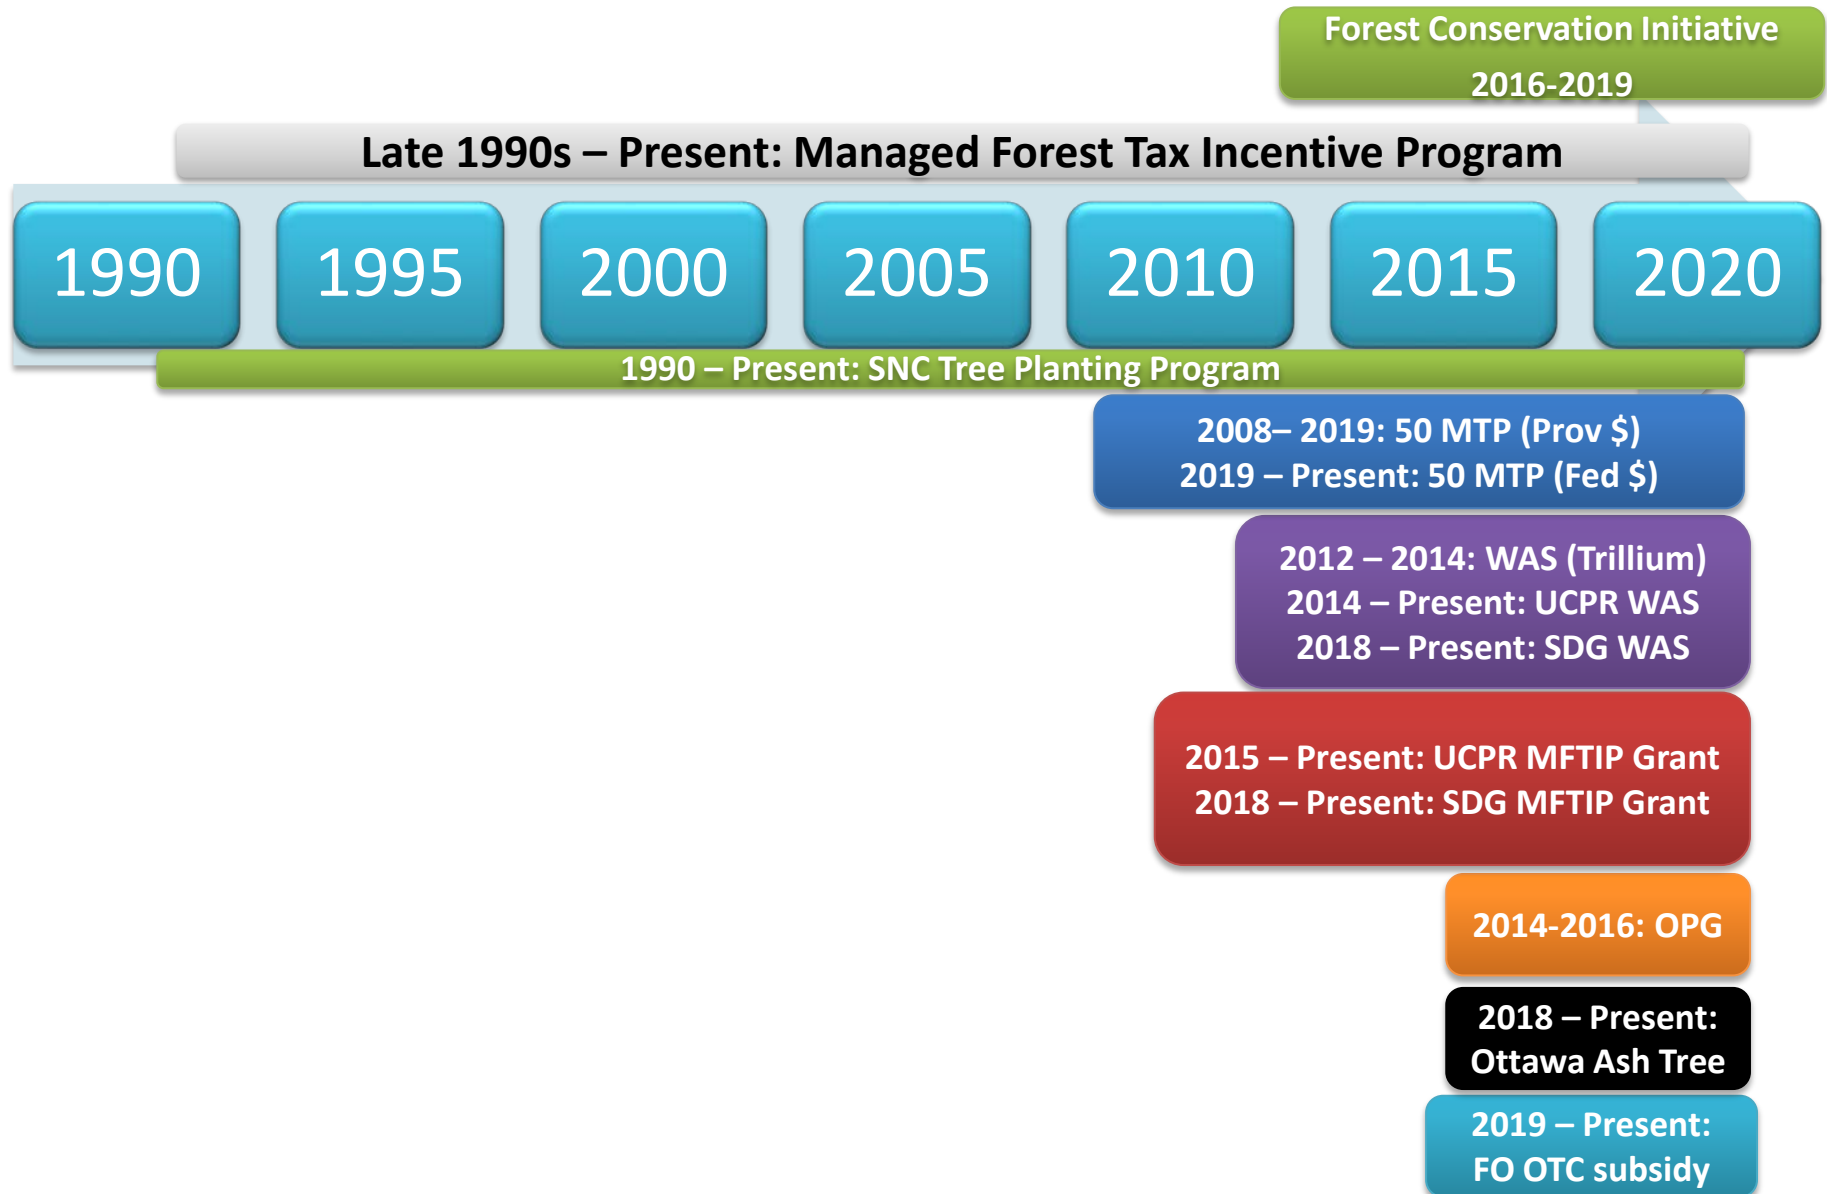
Forest Conservation Initiative
2016-2019

Late 1990s – Present: Managed Forest Tax Incentive Program

1990

1995

2000

2005

2010

2015

2020

1990 – Present: SNC Tree Planting Program

2008– 2019: 50 MTP (Prov $)
2019 – Present: 50 MTP (Fed $)

2012 – 2014: WAS (Trillium)
2014 – Present: UCPR WAS
2018 – Present: SDG WAS

2015 – Present: UCPR MFTIP Grant
2018 – Present: SDG MFTIP Grant

2014-2016: OPG

2018 – Present:
Ottawa Ash Tree

2019 – Present:
FO OTC subsidy